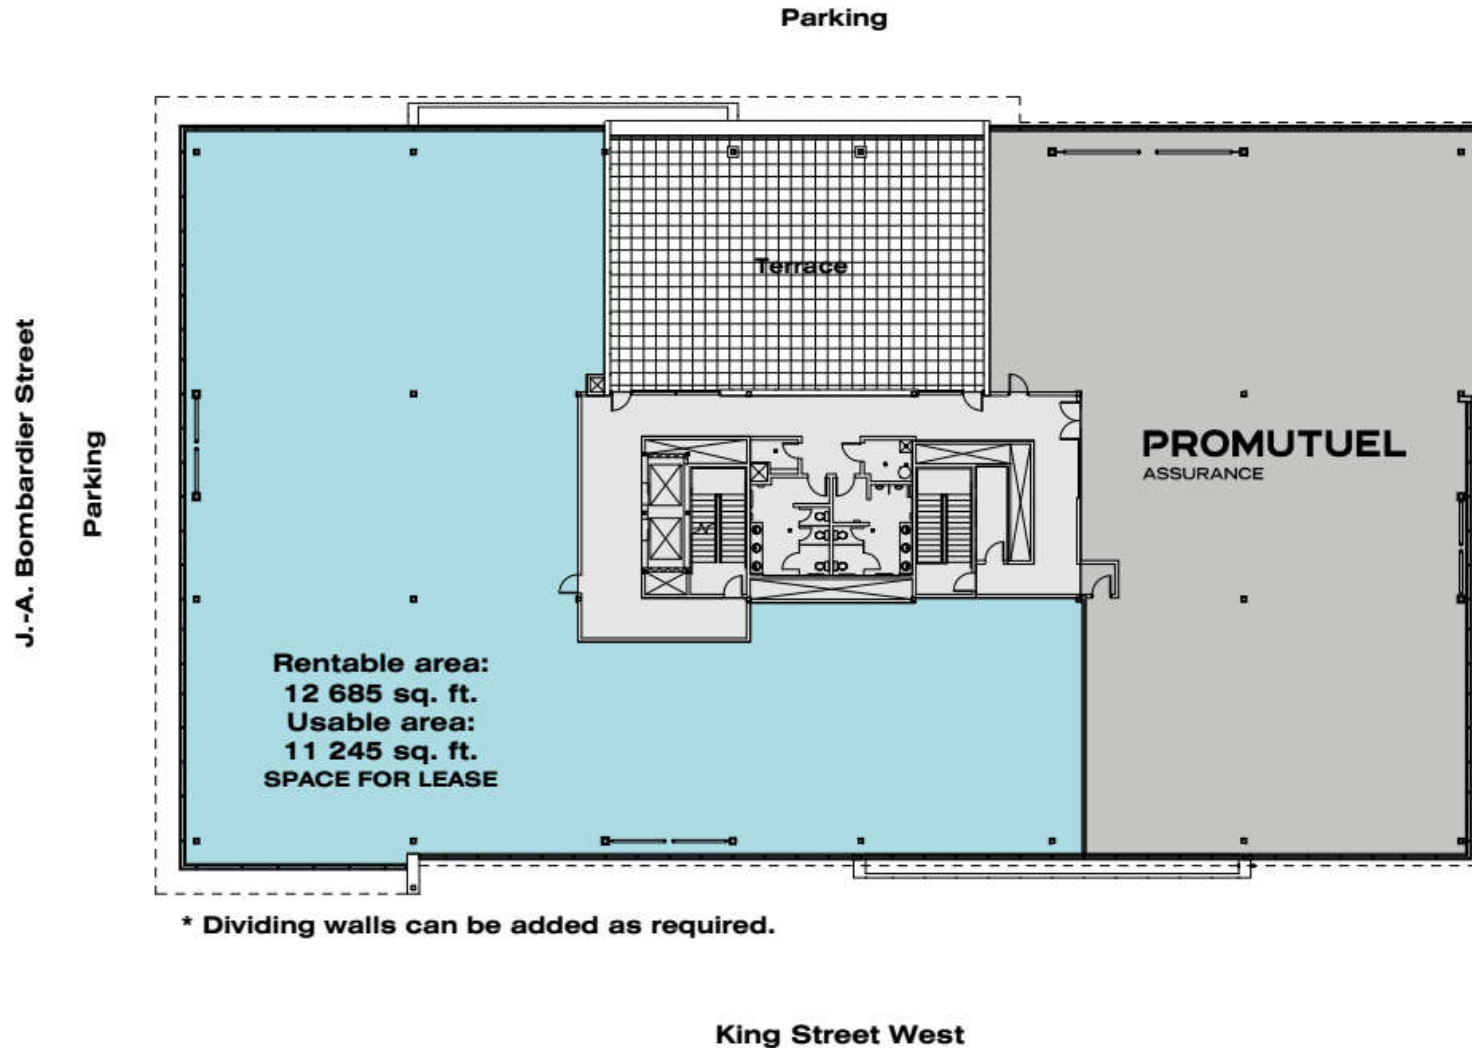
Parking

J.-A. Bombardier Street

Parking

Terrace

PROMUTUEL
ASSURANCE

Rentable area:
12 685 sq. ft.
Usable area:
11 245 sq. ft.
SPACE FOR LEASE

* Dividing walls can be added as required.

King Street West